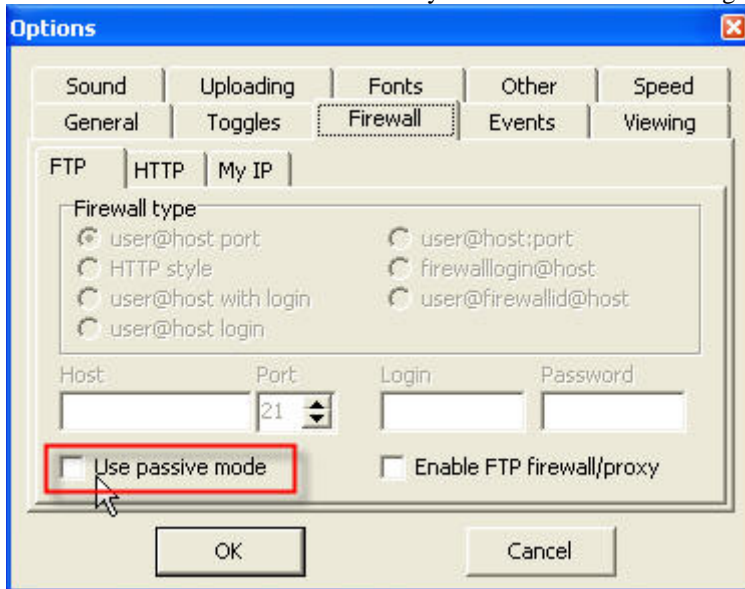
Options

Sound | Uploading | Fonts | Other | Speed
General | Toggles | Firewall | Events | Viewing

FTP | HTTP | My IP

Firewall type
user@host port
HTTP style
user@host with login
user@host login
user@host:port
firewalllogin@host
user@firewallid@host

Host
Port
21
Login
Password

Use passive mode
Enable FTP firewall/proxy

OK
Cancel